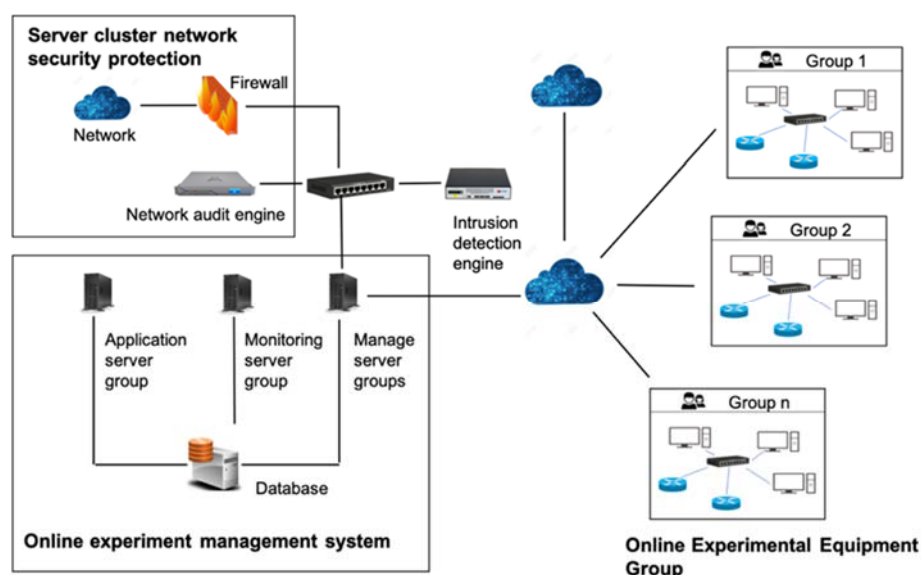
Server cluster network security protection

Firewall

Network

Network audit engine

Intrusion detection engine

Group 1

Group 2

Group n

Application server group

Monitoring server group

Manage server groups

Database

Online experiment management system

Online Experimental Equipment Group